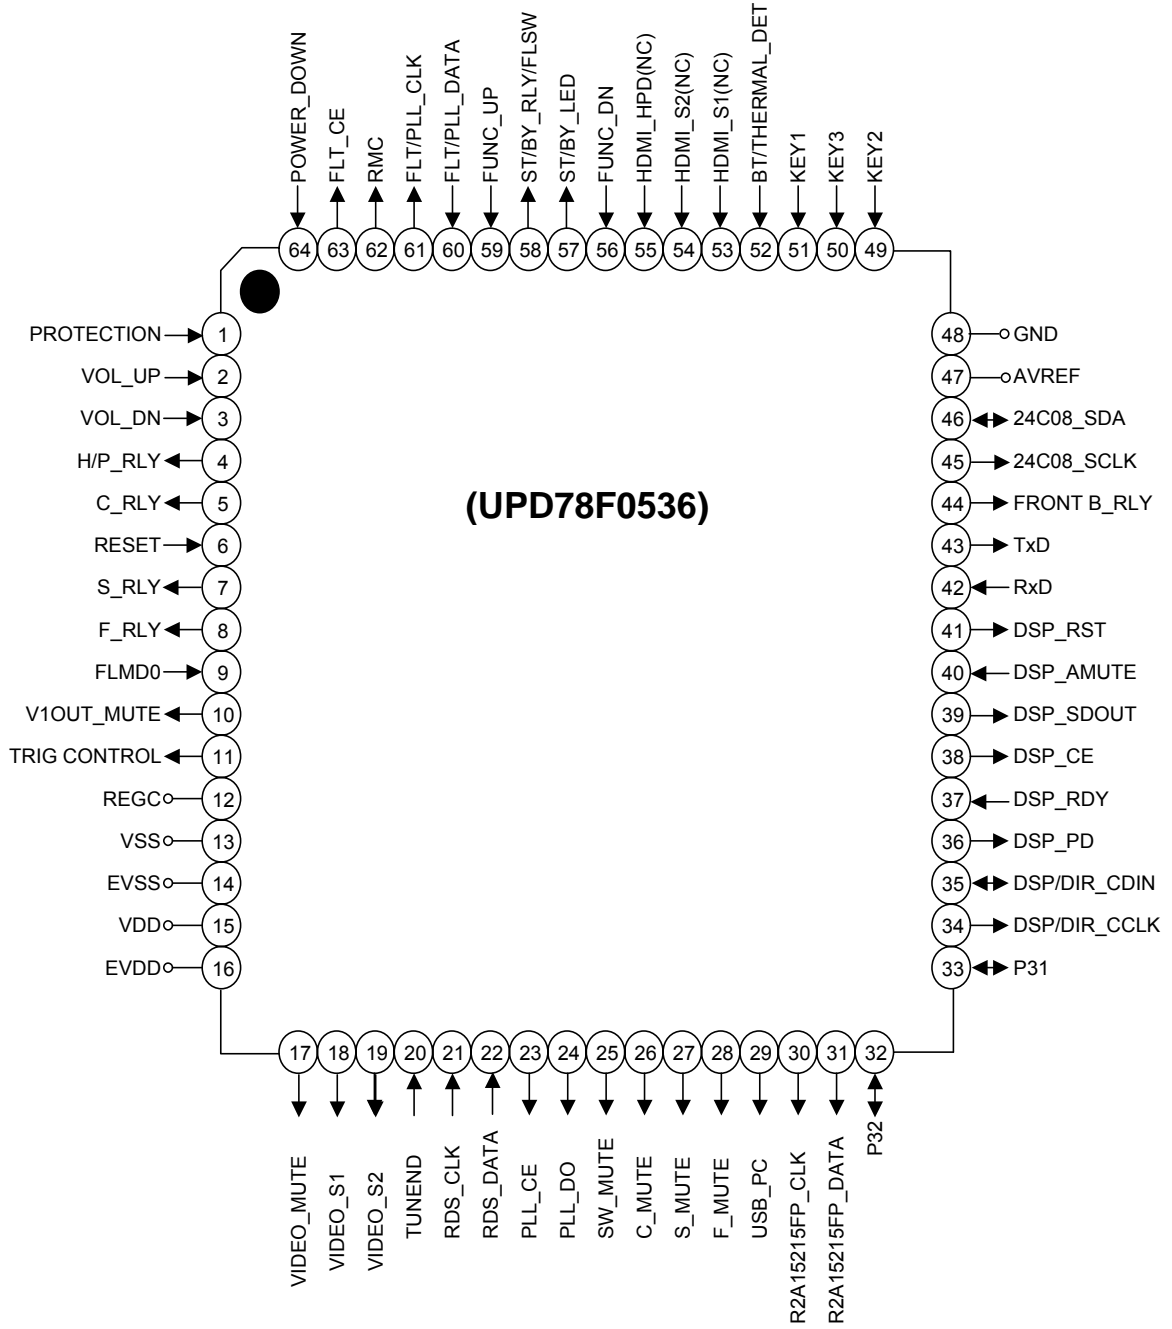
POWER_DOWN
FLT_CE
RMC
FLT/PLL_CLK
FLT/PLL_DATA
FUNC_UP
ST/BY_RLY/FLSW
ST/BY_LED
FUNC_DN
HDMI_HPD(NC)
HDMI_S2(NC)
HDMI_S1(NC)
BT/THERMAL_DET
KEY1
KEY3
KEY2

64 63 62 61 60 59 58 57 56 55 54 53 52 51 50 49

PROTECTION 1
VOL_UP 2
VOL_DN 3
H/P_RLY 4
C_RLY 5
RESET 6
S_RLY 7
F_RLY 8
FLMD0 9
V1OUT_MUTE 10
TRIG CONTROL 11
REGC 12
VSS 13
EVSS 14
VDD 15
EVDD 16

(UPD78F0536)

48 GND
47 AVREF
46 24C08_SDA
45 24C08_SCLK
44 FRONT B_RLY
43 TxD
42 RxD
41 DSP_RST
40 DSP_AMUTE
39 DSP_SDOUT
38 DSP_CE
37 DSP_RDY
36 DSP_PD
35 DSP/DIR_CDIN
34 DSP/DIR_CCLK
33 P31

17 18 19 20 21 22 23 24 25 26 27 28 29 30 31 32

VIDEO_MUTE
VIDEO_S1
VIDEO_S2
TUNEND
RDS_CLK
RDS_DATA
PLL_CE
PLL_DO
SW_MUTE
C_MUTE
S_MUTE
F_MUTE
USB_PC
R2A15215FP_CLK
R2A15215FP_DATA
P32